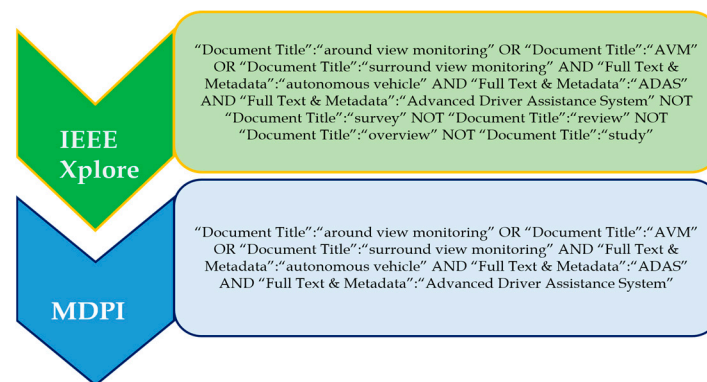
IEEE Xplore

"Document Title":"around view monitoring" OR "Document Title":"AVM" OR "Document Title":"surround view monitoring" AND "Full Text & Metadata":"autonomous vehicle" AND "Full Text & Metadata":"ADAS" AND "Full Text & Metadata":"Advanced Driver Assistance System" NOT "Document Title":"survey" NOT "Document Title":"review" NOT "Document Title":"overview" NOT "Document Title":"study"

MDPI

"Document Title":"around view monitoring" OR "Document Title":"AVM" OR "Document Title":"surround view monitoring" AND "Full Text & Metadata":"autonomous vehicle" AND "Full Text & Metadata":"ADAS" AND "Full Text & Metadata":"Advanced Driver Assistance System"